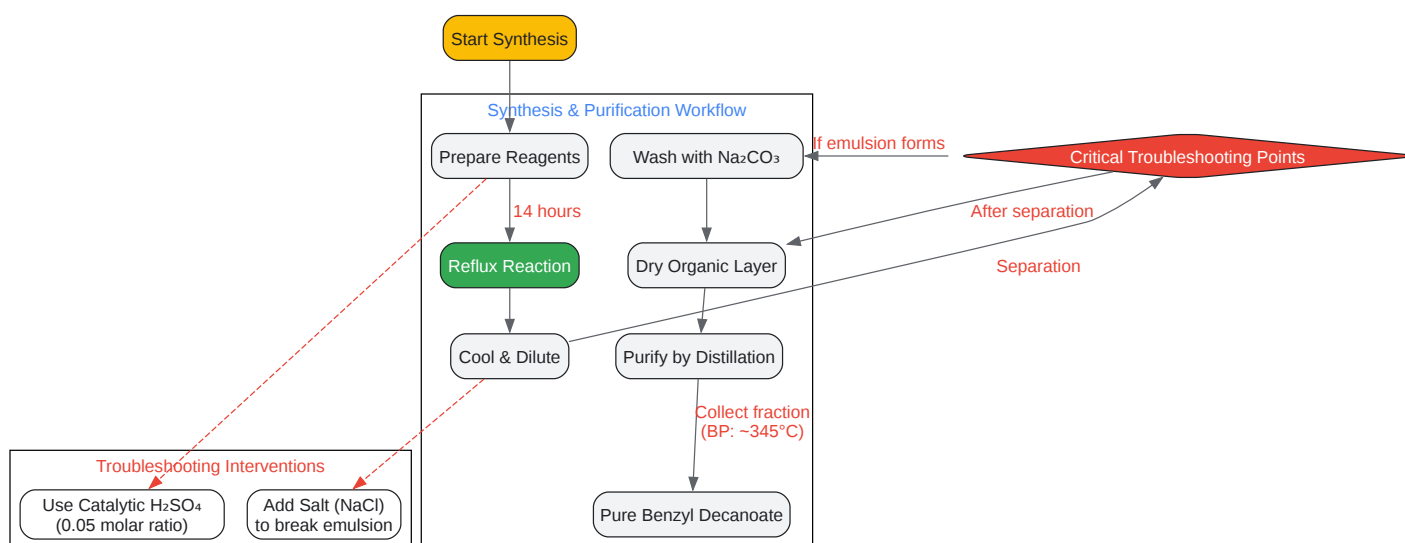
Start Synthesis

Synthesis & Purification Workflow

Prepare Reagents

14 hours

Reflux Reaction

Cool & Dilute

Wash with $Na_2CO_3$

If emulsion forms

Critical Troubleshooting Points

After separation

Separation

Dry Organic Layer

Purify by Distillation

Collect fraction (BP: ~345°C)

Pure Benzyl Decanoate

Troubleshooting Interventions

Use Catalytic $H_2SO_4$ (0.05 molar ratio)

Add Salt (NaCl) to break emulsion